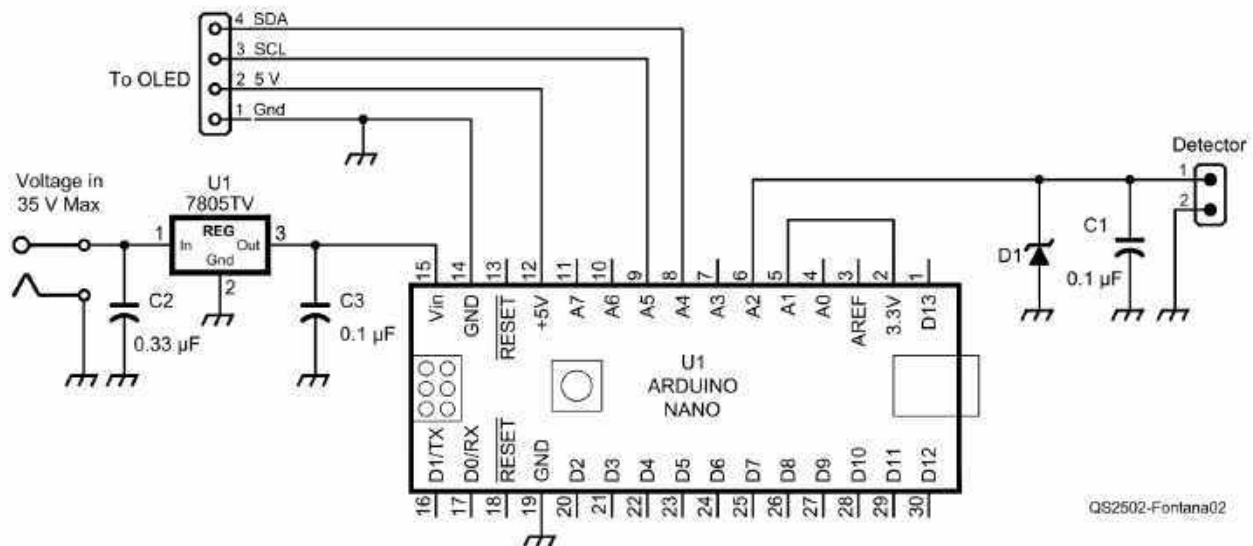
To OLED

4 SDA
3 SCL
2 5 V
1 Gnd

Detector
1
2

Voltage in
35 V Max

U1
7805TV
1
In
REG
Gnd
Out
3
2

C2
0.33 µF

C3
0.1 µF

D1

C1
0.1 µF

15 14 13 12 11 10 9 8 7 6 5 4 3 2 1

Vin GND $\overline{\text{RESET}}$ +5V A7 A6 A5 A4 A3 A2 A1 A0 AREF 3.3V D13

U1
ARDUINO
NANO

D1/TX D0/RX $\overline{\text{RESET}}$ GND D2 D3 D4 D5 D6 D7 D8 D9 D10 D11 D12

16 17 18 19 20 21 22 23 24 25 26 27 28 29 30

QS2502-Fontana02